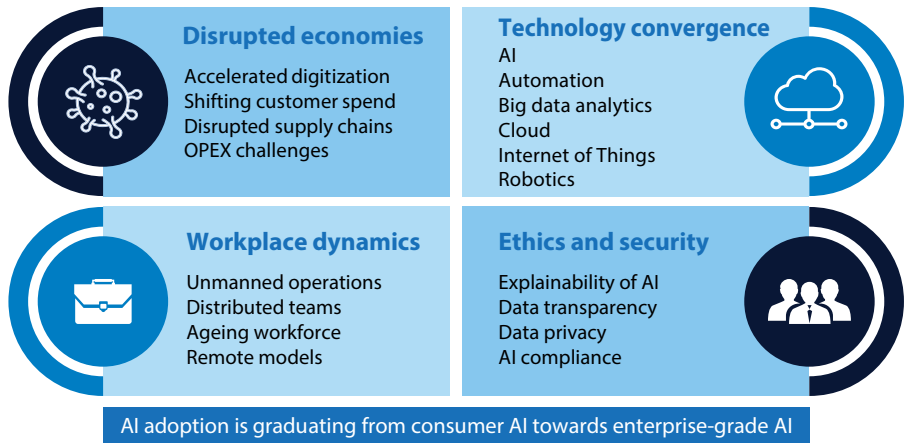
Disrupted economies

Accelerated digitization
Shifting customer spend
Disrupted supply chains
OPEX challenges

Technology convergence

AI
Automation
Big data analytics
Cloud
Internet of Things
Robotics

Workplace dynamics

Unmanned operations
Distributed teams
Ageing workforce
Remote models

Ethics and security

Explainability of AI
Data transparency
Data privacy
AI compliance

AI adoption is graduating from consumer AI towards enterprise-grade AI